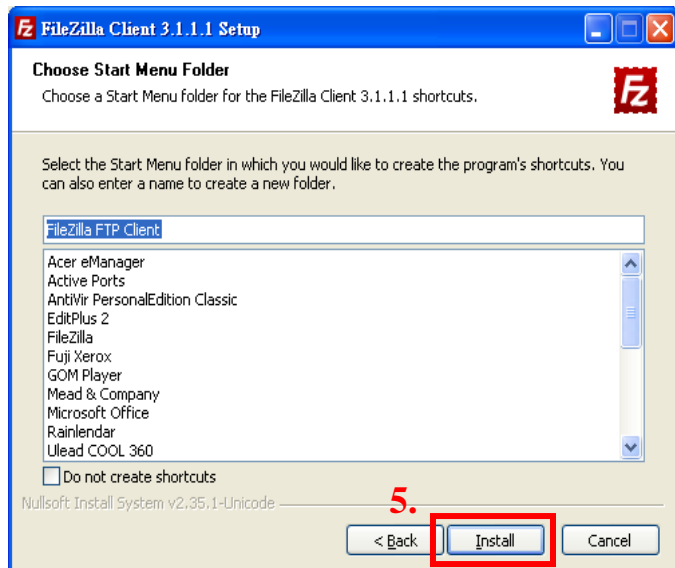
FileZilla Client 3.1.1.1 Setup

Choose Start Menu Folder
Choose a Start Menu folder for the FileZilla Client 3.1.1.1 shortcuts.

Select the Start Menu folder in which you would like to create the program's shortcuts. You can also enter a name to create a new folder.

FileZilla FTP Client

Acer eManager
Active Ports
AntiVir PersonalEdition Classic
EditPlus 2
FileZilla
Fuji Xerox
GOM Player
Mead & Company
Microsoft Office
Rainlendar
Ulead COOL 360

Do not create shortcuts

Nullsoft Install System v2.35.1-Unicode

5.

< Back
Install
Cancel